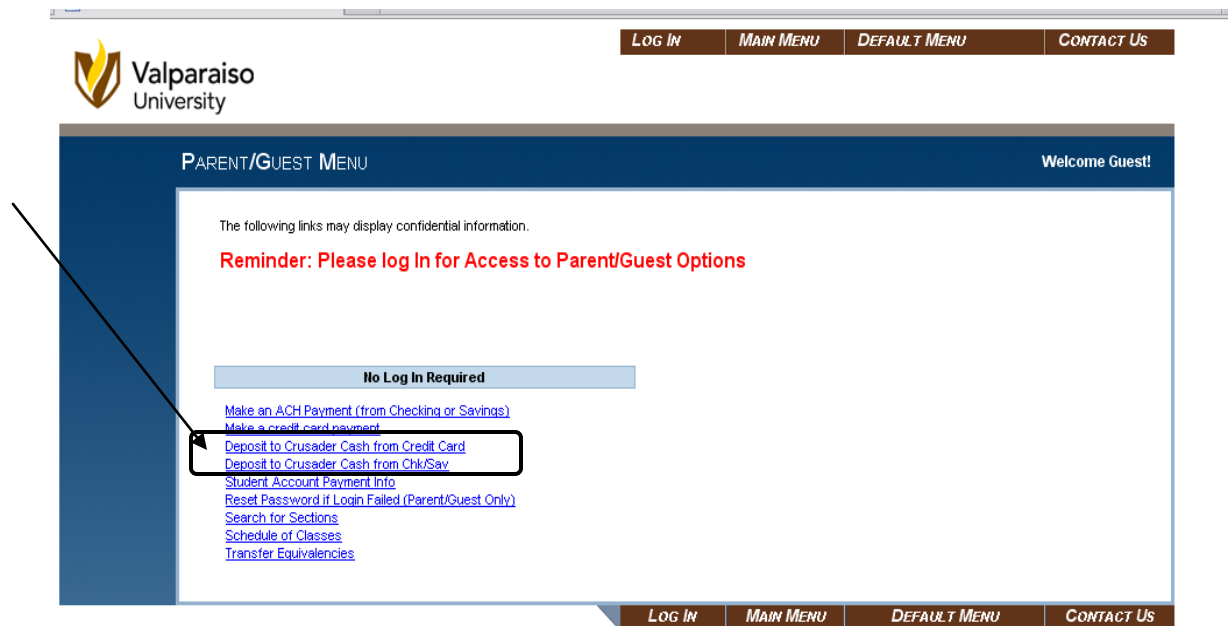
LOG IN | MAIN MENU | DEFAULT MENU | CONTACT US

Valparaiso University

PARENT/GUEST MENU

Welcome Guest!

The following links may display confidential information.

Reminder: Please log In for Access to Parent/Guest Options

No Log In Required

Make an ACH Payment (from Checking or Savings)
Make a credit card payment
Deposit to Crusader Cash from Credit Card
Deposit to Crusader Cash from Chk/Sav
Student Account Payment Info
Reset Password if Login Failed (Parent/Guest Only)
Search for Sections
Schedule of Classes
Transfer Equivalencies

LOG IN | MAIN MENU | DEFAULT MENU | CONTACT US